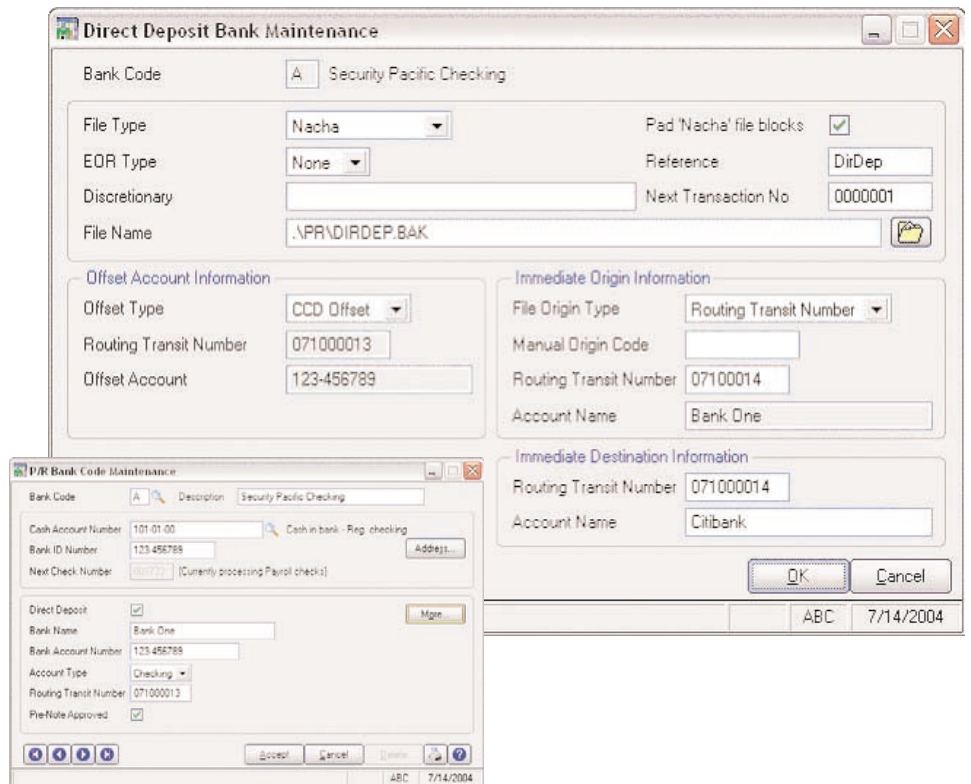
Direct Deposit Bank Maintenance

Bank Code A Security Pacific Checking

File Type Nacha
Pad 'Nacha' file blocks
EOR Type None
Reference DirDep
Discretionary
Next Transaction No 0000001
File Name .\PR\DIRDEP.BAK

Offset Account Information
Offset Type CCD Offset
Routing Transit Number 071000013
Offset Account 123-456789

Immediate Origin Information
File Origin Type Routing Transit Number
Manual Origin Code
Routing Transit Number 07100014
Account Name Bank One

Immediate Destination Information
Routing Transit Number 071000014
Account Name Citibank

OK Cancel

ABC 7/14/2004

P/R Bank Code Maintenance

Bank Code A Description Security Pacific Checking

Cash Account Number 101-01-00 Cash in bank - Reg. checking
Bank ID Number 123-456789
Address...
Next Check Number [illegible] [Currently processing Payroll checks]

Direct Deposit
More...
Bank Name Bank One
Bank Account Number 123-456789
Account Type Checking
Routing Transit Number 071000013
Pre-Note Approved

Accept Cancel Delete

ABC 7/14/2004